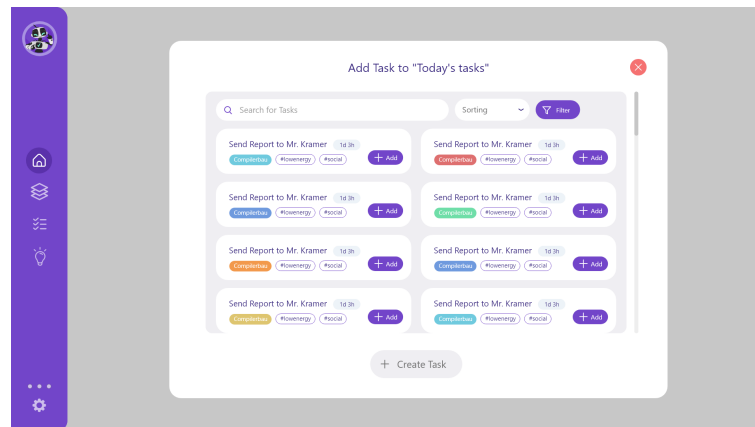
Add Task to "Today's tasks"

Search for Tasks

Sorting

Filter

Send Report to Mr. Kramer 1d 3h
Complierbau #lowenergy #social
+ Add

Send Report to Mr. Kramer 1d 3h
Complierbau #lowenergy #social
+ Add

Send Report to Mr. Kramer 1d 3h
Complierbau #lowenergy #social
+ Add

Send Report to Mr. Kramer 1d 3h
Complierbau #lowenergy #social
+ Add

Send Report to Mr. Kramer 1d 3h
Complierbau #lowenergy #social
+ Add

Send Report to Mr. Kramer 1d 3h
Complierbau #lowenergy #social
+ Add

Send Report to Mr. Kramer 1d 3h
Complierbau #lowenergy #social
+ Add

Send Report to Mr. Kramer 1d 3h
Complierbau #lowenergy #social
+ Add

+ Create Task